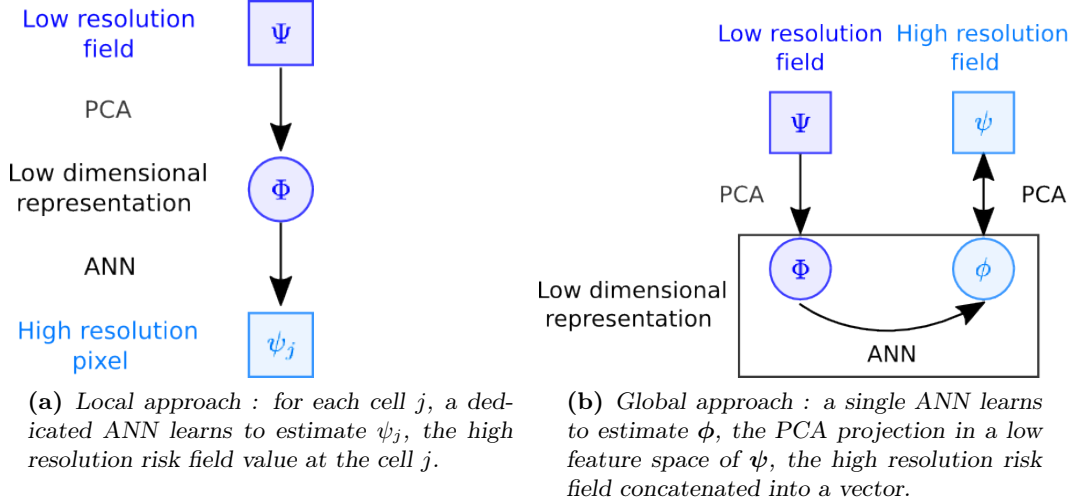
Low resolution field

$\Psi$

PCA

Low dimensional representation

$\Phi$

ANN

High resolution pixel

$\psi_j$

**(a)** *Local approach : for each cell $j$, a dedicated ANN learns to estimate $\psi_j$, the high resolution risk field value at the cell $j$.*

Low resolution field

High resolution field

$\Psi$

$\psi$

PCA

PCA

Low dimensional representation

$\Phi$

$\phi$

ANN

**(b)** *Global approach : a single ANN learns to estimate $\boldsymbol{\phi}$, the PCA projection in a low feature space of $\boldsymbol{\psi}$, the high resolution risk field concatenated into a vector.*